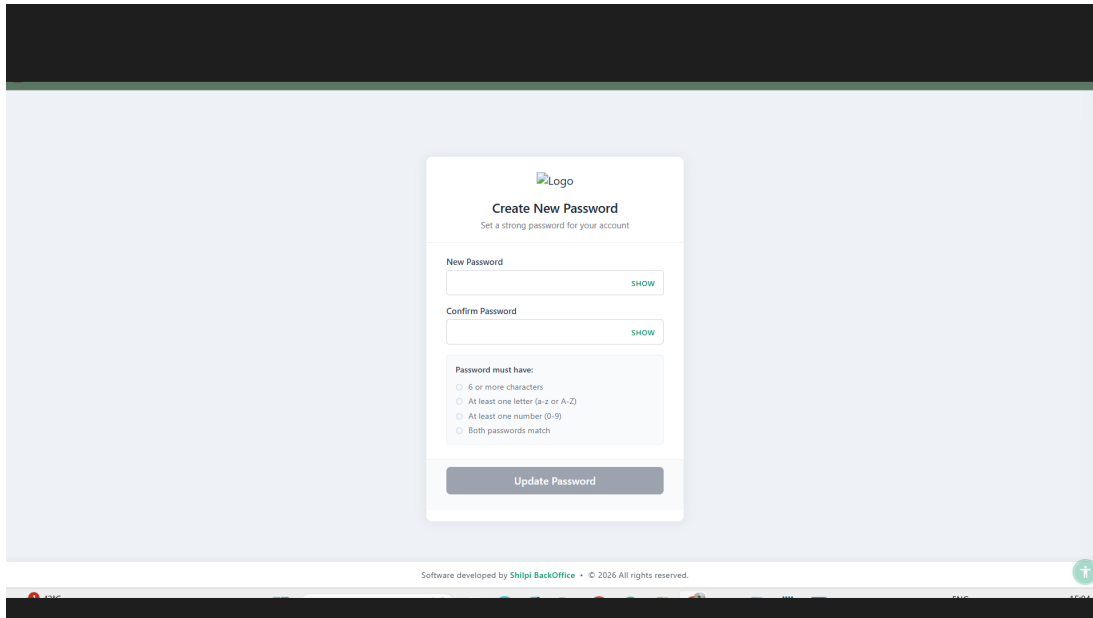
Logo

Create New Password

Set a strong password for your account

New Password

SHOW

Confirm Password

SHOW

Password must have:

6 or more characters

At least one letter (a-z or A-Z)

At least one number (0-9)

Both passwords match

Update Password

Software developed by Shilpi BackOffice • © 2026 All rights reserved.